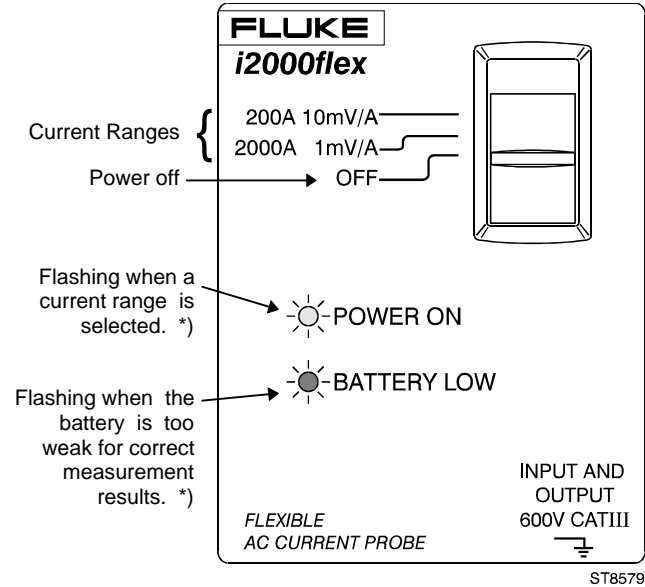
FLUKE
i2000flex

Current Ranges
200A 10mV/A
2000A 1mV/A
Power off
OFF

Flashing when a current range is selected. *)
POWER ON

Flashing when the battery is too weak for correct measurement results. *)
BATTERY LOW

INPUT AND OUTPUT 600V CATIII

FLEXIBLE
AC CURRENT PROBE

ST8579